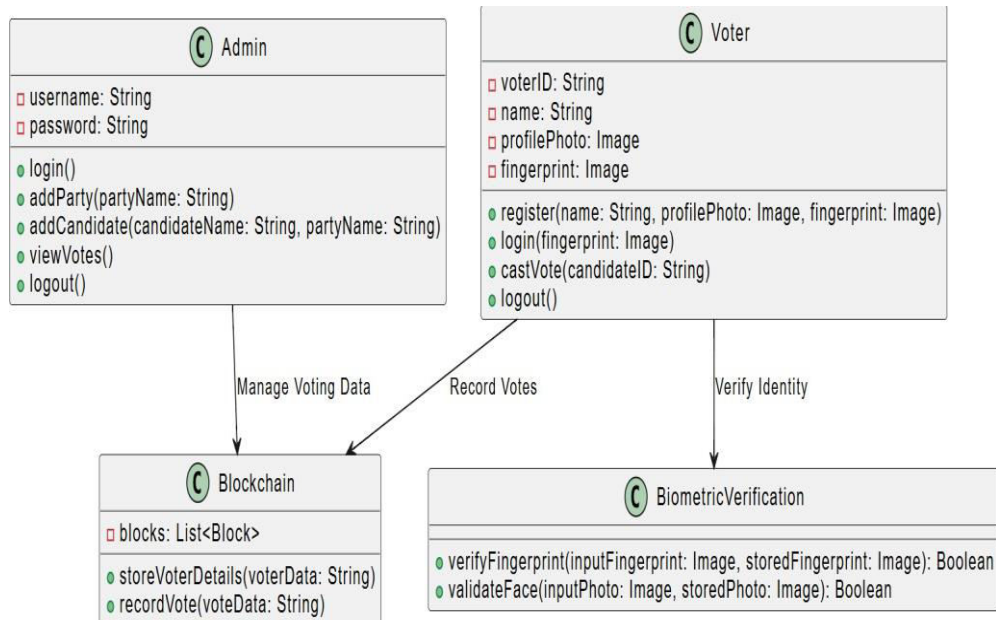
C Admin

username: String
password: String

login()
addParty(partyName: String)
addCandidate(candidateName: String, partyName: String)
viewVotes()
logout()

C Voter

voterID: String
name: String
profilePhoto: Image
fingerprint: Image

register(name: String, profilePhoto: Image, fingerprint: Image)
login(fingerprint: Image)
castVote(candidateID: String)
logout()

Manage Voting Data

Record Votes

Verify Identity

C Blockchain

blocks: List<Block>

storeVoterDetails(voterData: String)
recordVote(voteData: String)

C BiometricVerification

verifyFingerprint(inputFingerprint: Image, storedFingerprint: Image): Boolean
validateFace(inputPhoto: Image, storedPhoto: Image): Boolean